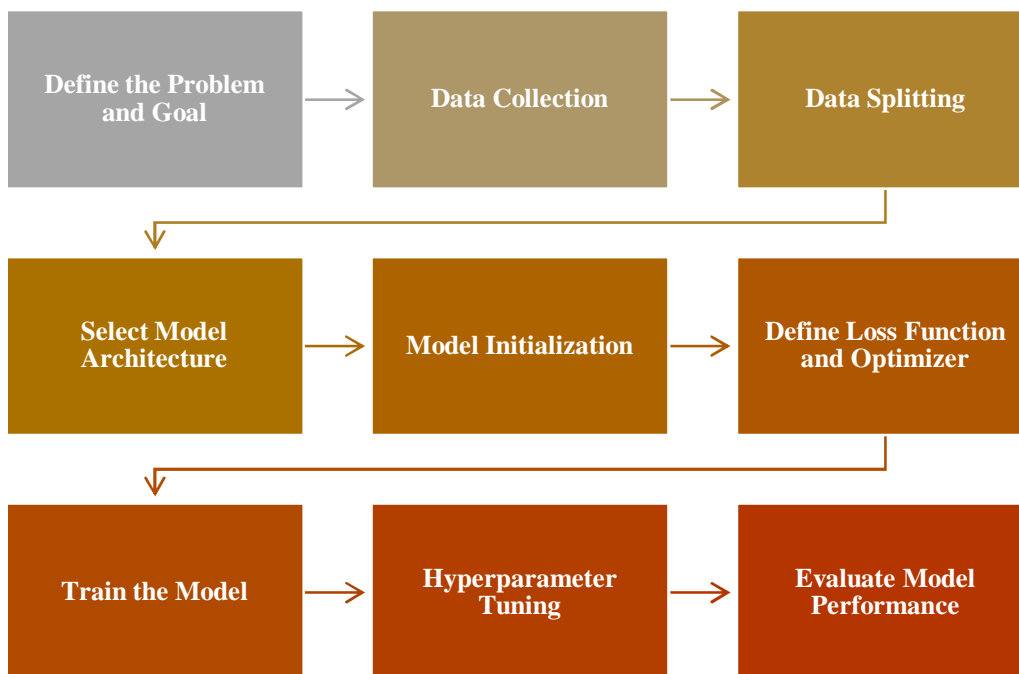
Define the Problem and Goal

Data Collection

Data Splitting

Select Model Architecture

Model Initialization

Define Loss Function and Optimizer

Train the Model

Hyperparameter Tuning

Evaluate Model Performance